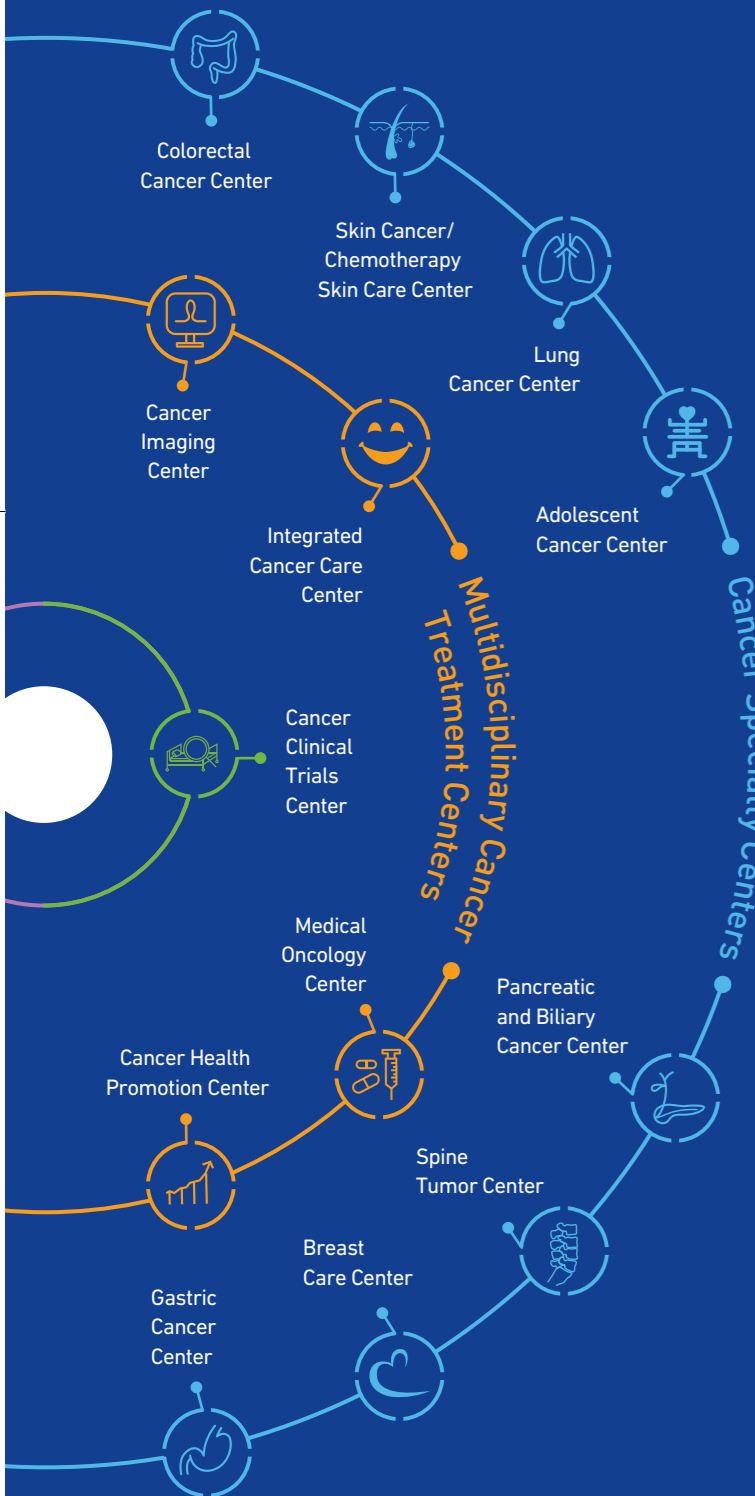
Colorectal Cancer Center

Skin Cancer/ Chemotherapy Skin Care Center

Lung Cancer Center

Adolescent Cancer Center

Cancer Imaging Center

Integrated Cancer Care Center

Multidisciplinary Cancer Treatment Centers

Cancer Specialty Centers

Cancer Clinical Trials Center

Medical Oncology Center

Pancreatic and Biliary Cancer Center

Cancer Health Promotion Center

Spine Tumor Center

Breast Care Center

Gastric Cancer Center